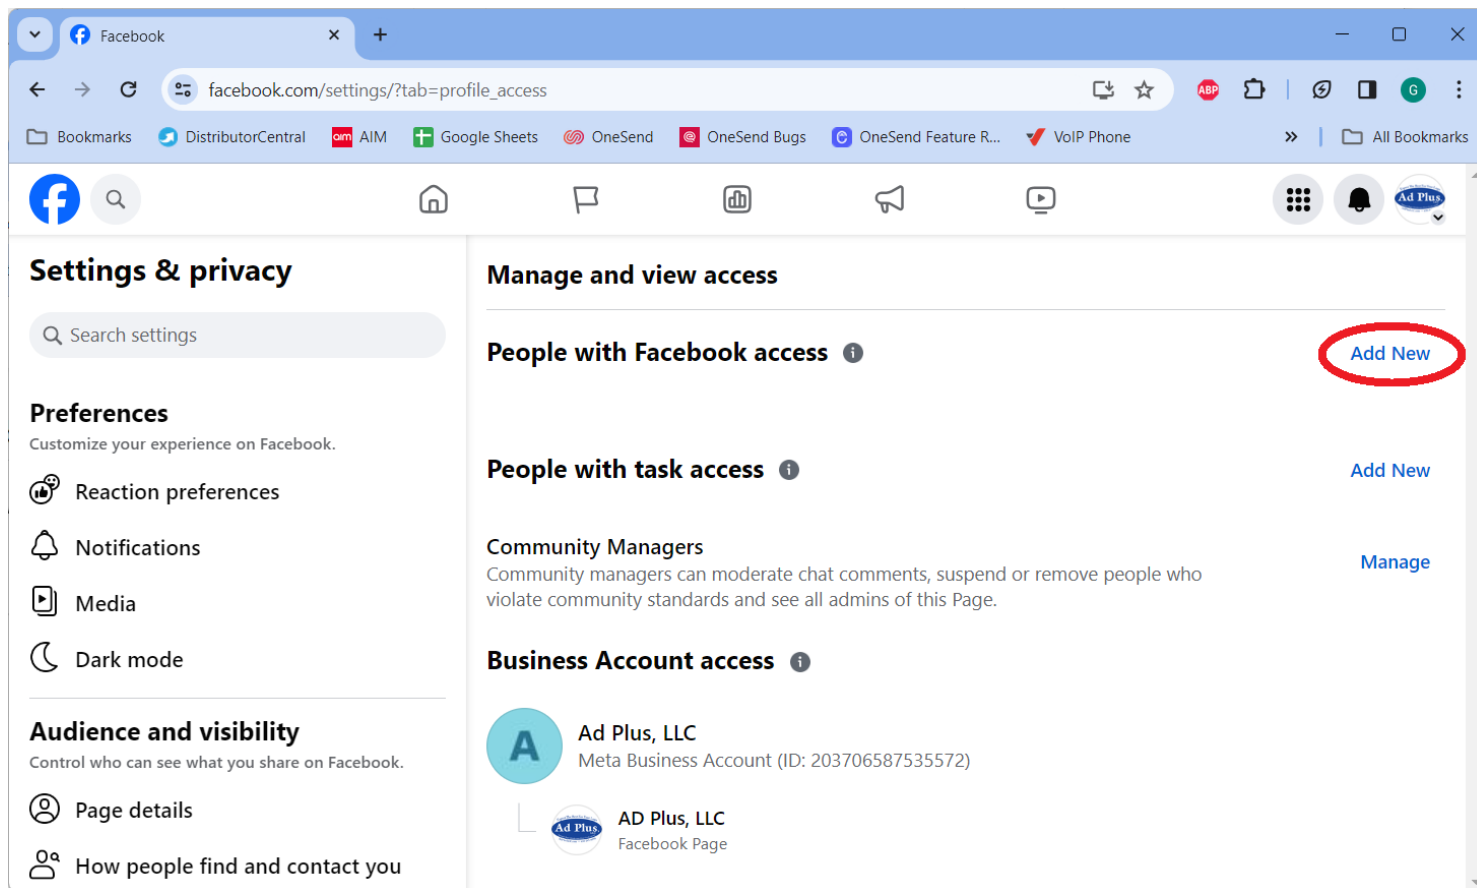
Facebook

facebook.com/settings/?tab=profile_access

Bookmarks DistributorCentral AIM Google Sheets OneSend OneSend Bugs OneSend Feature R... VoIP Phone All Bookmarks

Ad Plus

Settings & privacy

Search settings

Preferences
Customize your experience on Facebook.

Reaction preferences

Notifications

Media

Dark mode

Audience and visibility
Control who can see what you share on Facebook.

Page details

How people find and contact you

Manage and view access

People with Facebook access

Add New

People with task access

Add New

Community Managers
Community managers can moderate chat comments, suspend or remove people who violate community standards and see all admins of this Page.

Manage

Business Account access

A

Ad Plus, LLC
Meta Business Account (ID: 203706587535572)

Ad Plus

AD Plus, LLC
Facebook Page